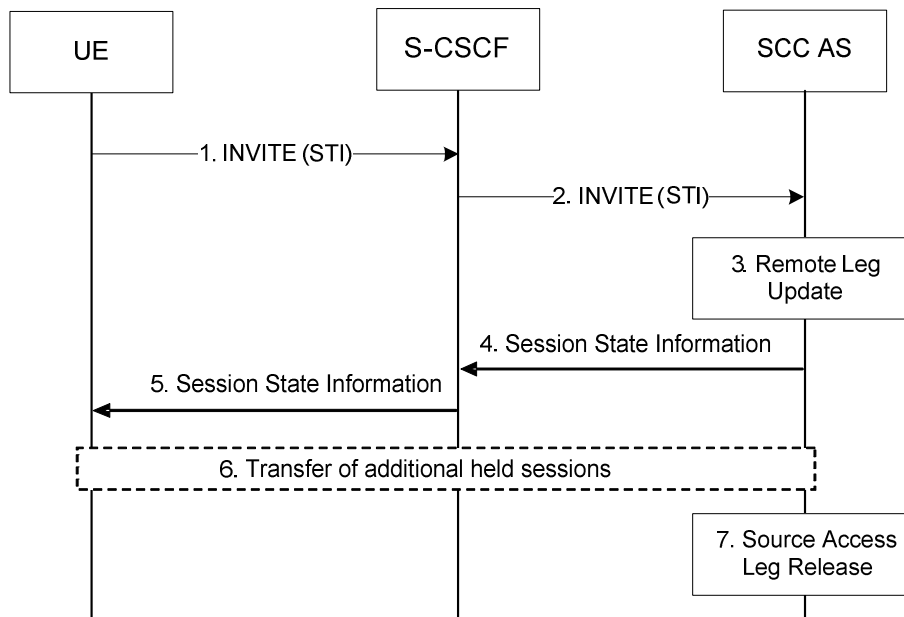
UE

S-CSCF

SCC AS

1. INVITE (STI)

2. INVITE (STI)

3. Remote Leg Update

4. Session State Information

5. Session State Information

6. Transfer of additional held sessions

7. Source Access Leg Release